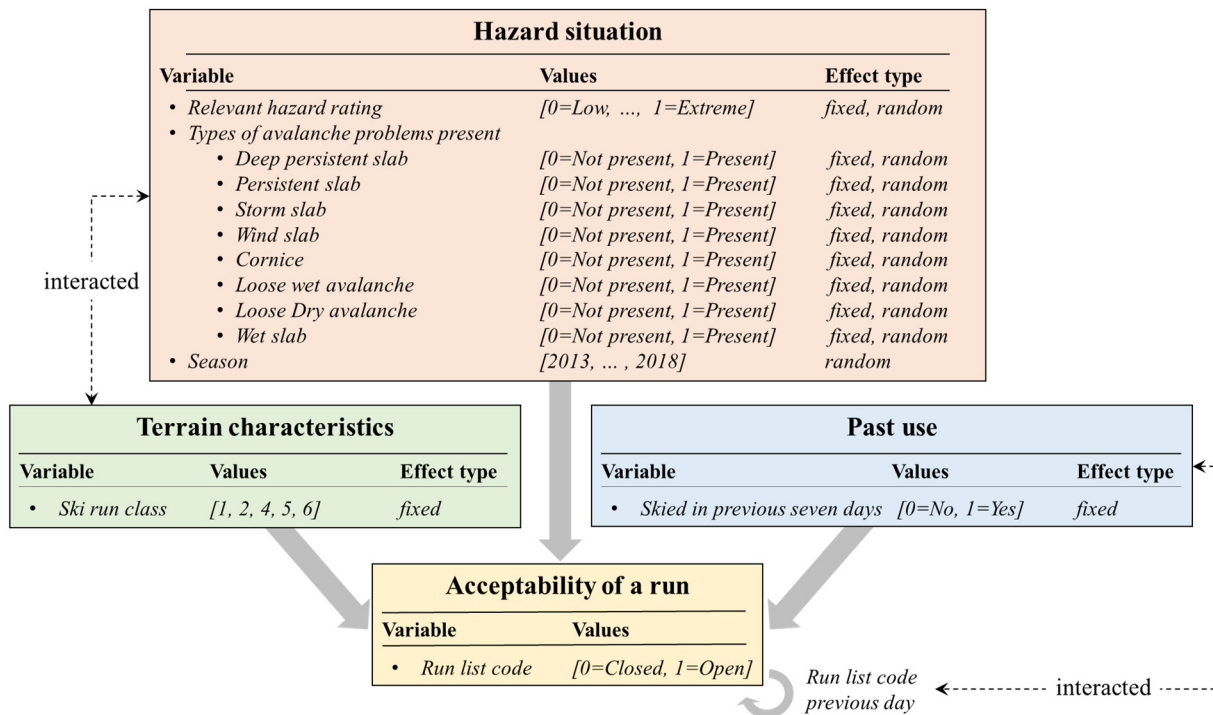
**Hazard situation**

| Variable | Values | Effect type |
|---|---|---|
| • *Relevant hazard rating* | *[0=Low, ..., 1=Extreme]* | *fixed, random* |
| • *Types of avalanche problems present* | | |
| • *Deep persistent slab* | *[0=Not present, 1=Present]* | *fixed, random* |
| • *Persistent slab* | *[0=Not present, 1=Present]* | *fixed, random* |
| • *Storm slab* | *[0=Not present, 1=Present]* | *fixed, random* |
| • *Wind slab* | *[0=Not present, 1=Present]* | *fixed, random* |
| • *Cornice* | *[0=Not present, 1=Present]* | *fixed, random* |
| • *Loose wet avalanche* | *[0=Not present, 1=Present]* | *fixed, random* |
| • *Loose Dry avalanche* | *[0=Not present, 1=Present]* | *fixed, random* |
| • *Wet slab* | *[0=Not present, 1=Present]* | *fixed, random* |
| • *Season* | *[2013, ... , 2018]* | *random* |

interacted

**Terrain characteristics**

| Variable | Values | Effect type |
|---|---|---|
| • *Ski run class* | *[1, 2, 4, 5, 6]* | *fixed* |

**Past use**

| Variable | Values | Effect type |
|---|---|---|
| • *Skied in previous seven days* | *[0=No, 1=Yes]* | *fixed* |

**Acceptability of a run**

| Variable | Values |
|---|---|
| • *Run list code* | *[0=Closed, 1=Open]* |

*Run list code previous day*

interacted